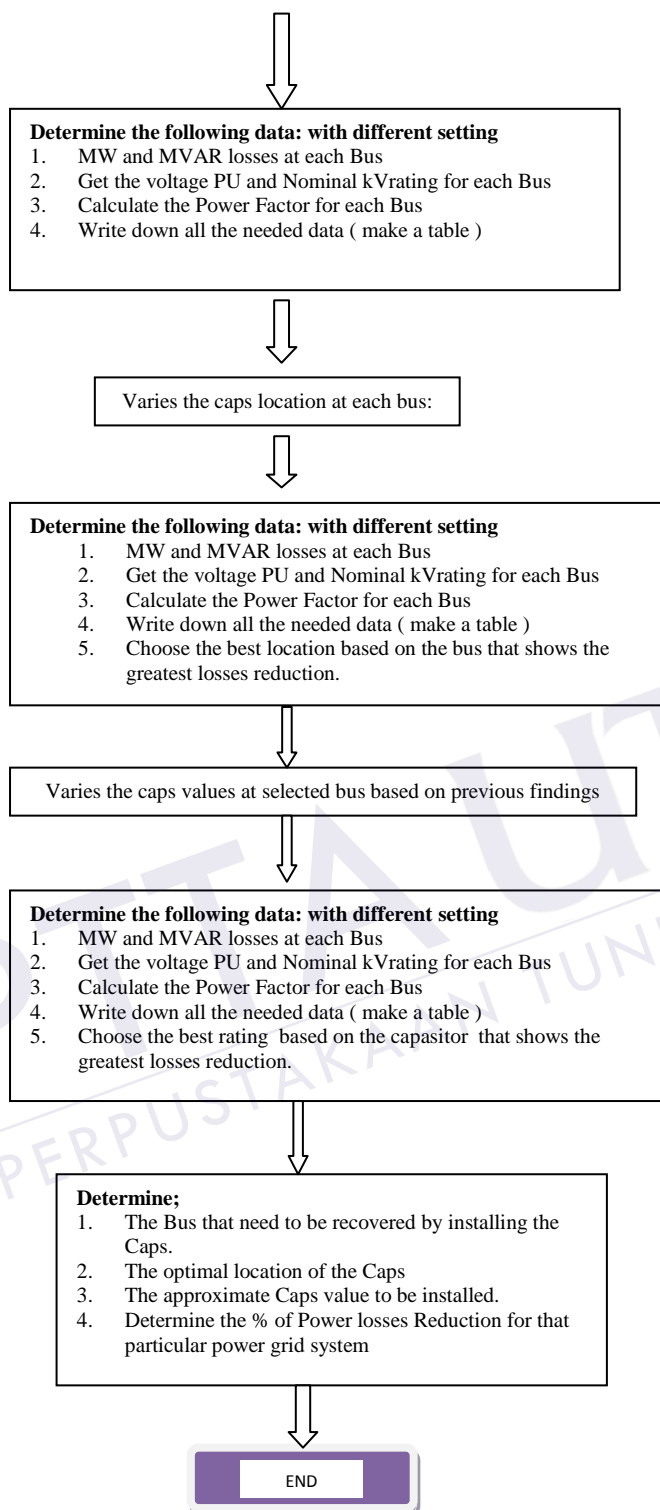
**Determine the following data: with different setting**
1. MW and MVAR losses at each Bus
2. Get the voltage PU and Nominal kVrating for each Bus
3. Calculate the Power Factor for each Bus
4. Write down all the needed data ( make a table )

Varies the caps location at each bus:

**Determine the following data: with different setting**
1. MW and MVAR losses at each Bus
2. Get the voltage PU and Nominal kVrating for each Bus
3. Calculate the Power Factor for each Bus
4. Write down all the needed data ( make a table )
5. Choose the best location based on the bus that shows the greatest losses reduction.

Varies the caps values at selected bus based on previous findings

**Determine the following data: with different setting**
1. MW and MVAR losses at each Bus
2. Get the voltage PU and Nominal kVrating for each Bus
3. Calculate the Power Factor for each Bus
4. Write down all the needed data ( make a table )
5. Choose the best rating based on the capasitor that shows the greatest losses reduction.

**Determine;**
1. The Bus that need to be recovered by installing the Caps.
2. The optimal location of the Caps
3. The approximate Caps value to be installed.
4. Determine the % of Power losses Reduction for that particular power grid system

END

PERPUSTAKAAN TUN